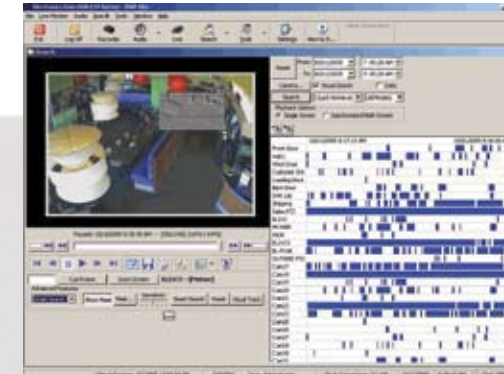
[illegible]

Exit Log Off Playback Audio Grid Search Tools Settings Help

Search

Reset

Camera

Search

Playback Options

Single Screen

Front Door
Lobby
Back Door
Customer Svc
Loading Dock
Shipping
Sales

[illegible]

Cut/Export

Advanced Features

Show Mask

Reset

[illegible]